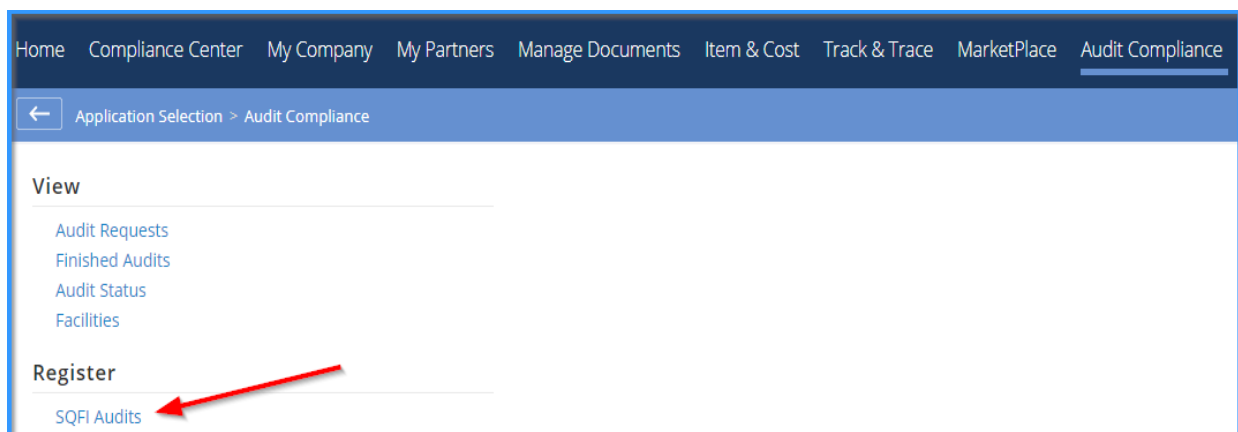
Home Compliance Center My Company My Partners Manage Documents Item & Cost Track & Trace MarketPlace Audit Compliance

← Application Selection > Audit Compliance

View

Audit Requests
Finished Audits
Audit Status
Facilities

Register

SQFI Audits